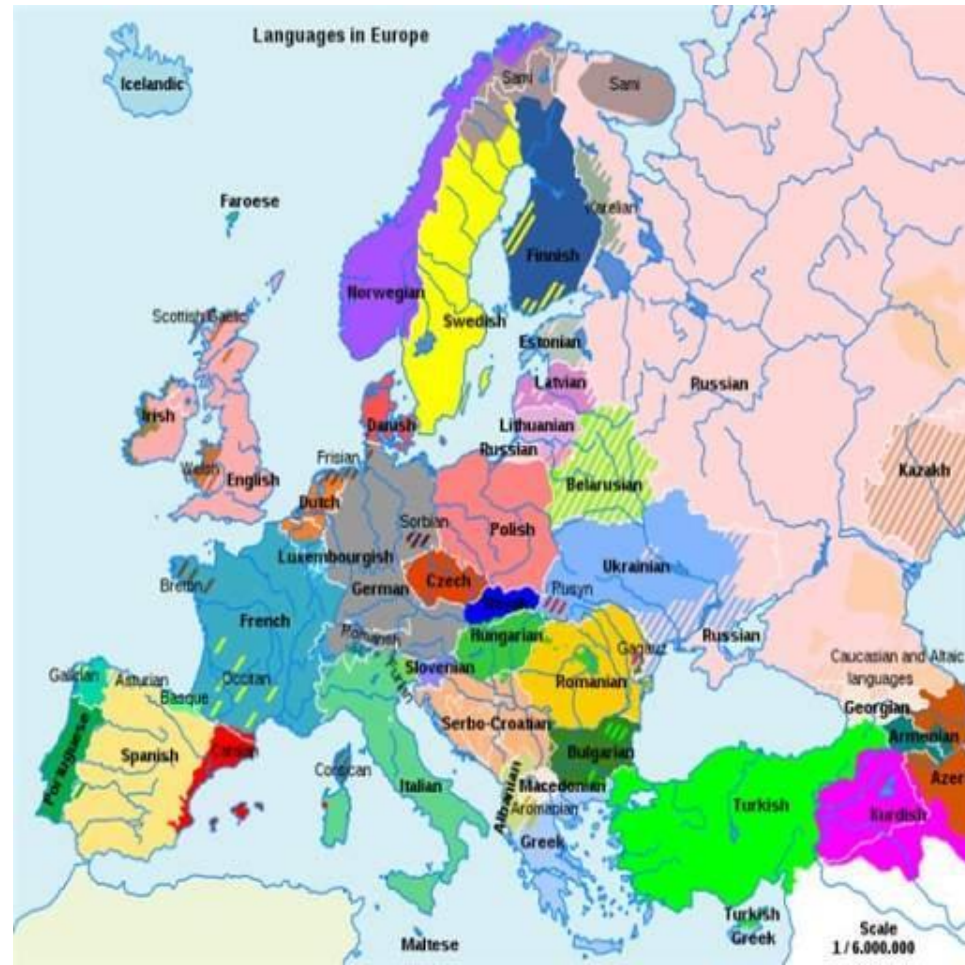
Languages in Europe

Icelandic

Sami

Sami

Faroese

Karelian

Finnish

Norwegian

Scottish Gaelic

Swedish

Estonian

Latvian

Russian

Irish

Danish

Lithuanian

Russian

Frisian

Welsh

English

Belarusian

Kazakh

Dutch

Sorbian

Polish

Luxembourgish

Breton

Czech

Ukrainian

German

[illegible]

Rusyn

French

Romansh

Hungarian

Russian

Gagauz

Galician

Asturian

Occitan

Slovenian

Caucasian and Altaic languages

Basque

Romanian

Georgian

Serbo-Croatian

Armenian

Spanish

Catalan

Bulgarian

Azeri

Portuguese

Corsican

Macedonian

Italian

Albanian

Aromanian

Turkish

Kurdish

Greek

Turkish

Greek

Maltese

Scale
1 / 6.000.000